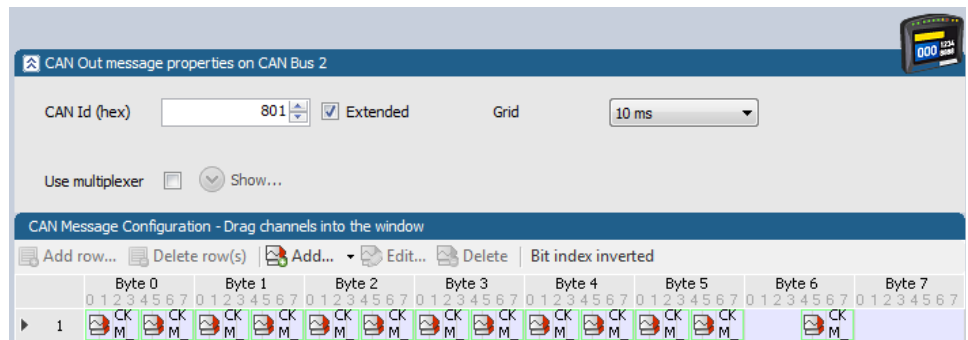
CAN Out message properties on CAN Bus 2

CAN Id (hex) 801 Extended Grid 10 ms

Use multiplexer Show...

CAN Message Configuration - Drag channels into the window

Add row... Delete row(s) Add... Edit... Delete Bit index inverted

| | Byte 0 | Byte 1 | Byte 2 | Byte 3 | Byte 4 | Byte 5 | Byte 6 | Byte 7 |
|---|---|---|---|---|---|---|---|---|
| | 0 1 2 3 4 5 6 7 | 0 1 2 3 4 5 6 7 | 0 1 2 3 4 5 6 7 | 0 1 2 3 4 5 6 7 | 0 1 2 3 4 5 6 7 | 0 1 2 3 4 5 6 7 | 0 1 2 3 4 5 6 7 | 0 1 2 3 4 5 6 7 |
| 1 | CK M_ CK M_ | CK M_ CK M_ | CK M_ CK M_ | CK M_ CK M_ | CK M_ CK M_ | CK M_ CK M_ | CK M_ | |